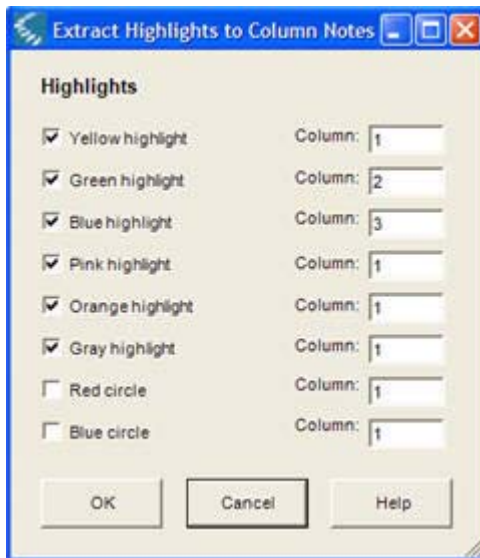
Extract Highlights to Column Notes

Highlights

Yellow highlight Column: 1

Green highlight Column: 2

Blue highlight Column: 3

Pink highlight Column: 1

Orange highlight Column: 1

Gray highlight Column: 1

Red circle Column: 1

Blue circle Column: 1

OK Cancel Help